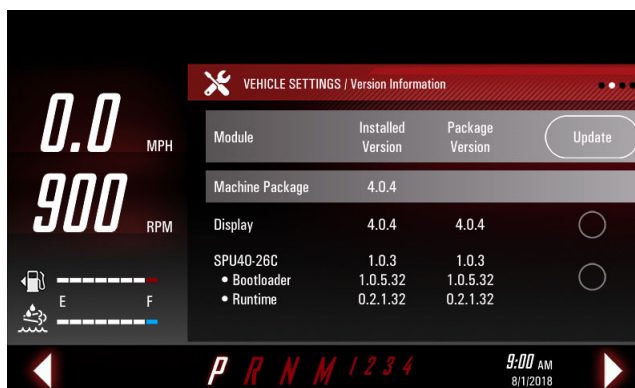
0.0 MPH

900 RPM

E F

VEHICLE SETTINGS / Version Information

| Module | Installed Version | Package Version | Update |
|---|---|---|---|
| Machine Package | 4.0.4 | | |
| Display | 4.0.4 | 4.0.4 | |
| SPU40-26C<br>• Bootloader<br>• Runtime | 1.0.3<br>1.0.5.32<br>0.2.1.32 | 1.0.3<br>1.0.5.32<br>0.2.1.32 | |

P R N M 1 2 3 4

9:00 AM
8/1/2018